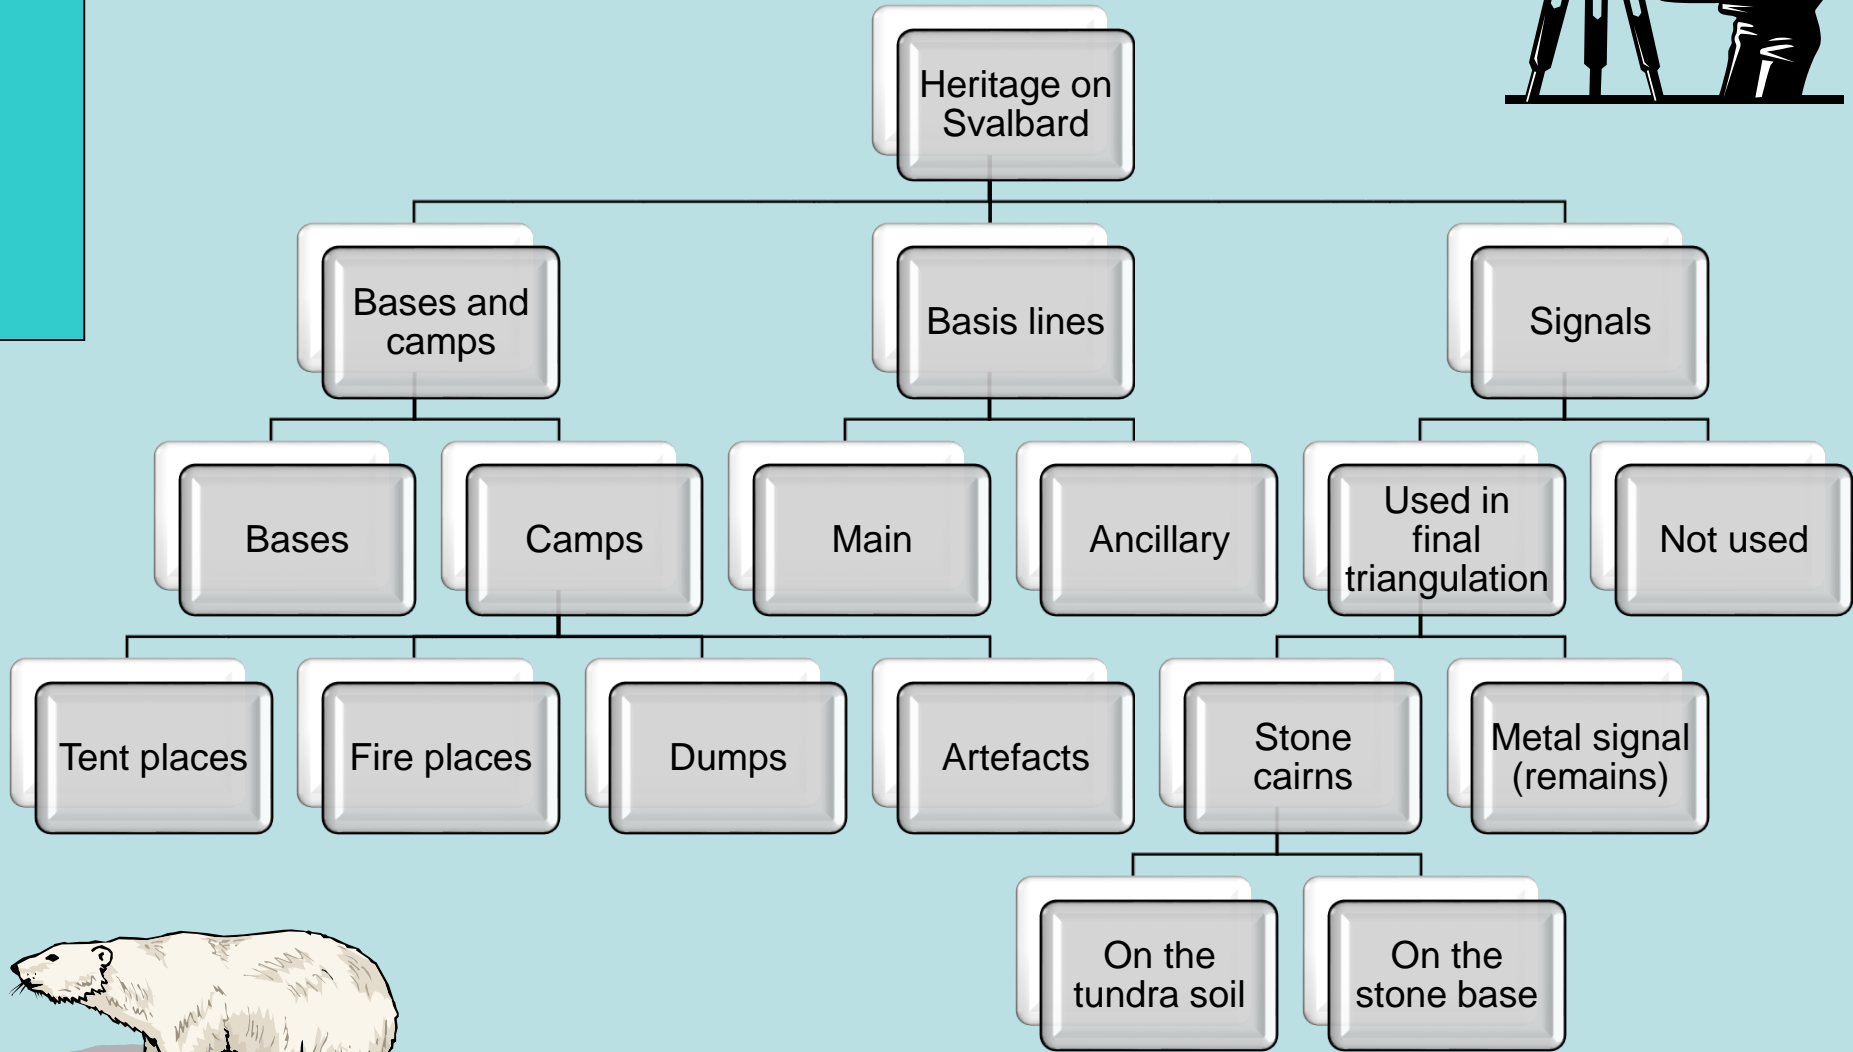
Heritage on Svalbard

Bases and camps

Basis lines

Signals

Bases

Camps

Main

Ancillary

Used in final triangulation

Not used

Tent places

Fire places

Dumps

Artefacts

Stone cairns

Metal signal (remains)

On the tundra soil

On the stone base